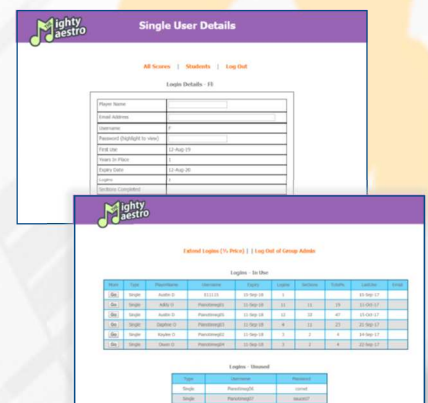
Mighty Maestro

Single User Details

All Scores | Students | Log Out

Login Details - 15

| | |
|---|---|
| Player Name | |
| Email Address | |
| Username | |
| Password (highlight to view) | |
| First Use | 12-Aug-15 |
| Years In Place | 1 |
| Expiry Date | 12-Aug-20 |
| Logins | 1 |
| Sections Completed | |

Mighty Maestro

Extend Logins (% Price) | | Log Out of Group Admin

Logins - In Use

| Main | Type | PlaceName | Username | Expiry | Logins | Sections | Tickets | Last use | Email |
|---|---|---|---|---|---|---|---|---|---|
| Go | Single | Austin D | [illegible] | 11-Sep-18 | 1 | | | 03-Sep-17 | |
| Go | Single | Kellie D | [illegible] | 11-Sep-18 | 11 | 11 | 19 | 21-Oct-17 | |
| Go | Single | Austin D | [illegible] | 11-Sep-18 | 10 | 18 | 47 | 15-Oct-17 | |
| Go | Single | Daphne D | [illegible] | 11-Sep-18 | 8 | 12 | 23 | 21-Sep-17 | |
| Go | Single | Kaylee D | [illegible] | 11-Sep-18 | 3 | 2 | 4 | 18-Sep-17 | |
| Go | Single | Owen D | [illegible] | 11-Sep-18 | 3 | 2 | 4 | 23-Sep-17 | |

Logins - Unused

| Type | Username | Password |
|---|---|---|
| Single | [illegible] | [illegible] |
| Single | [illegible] | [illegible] |